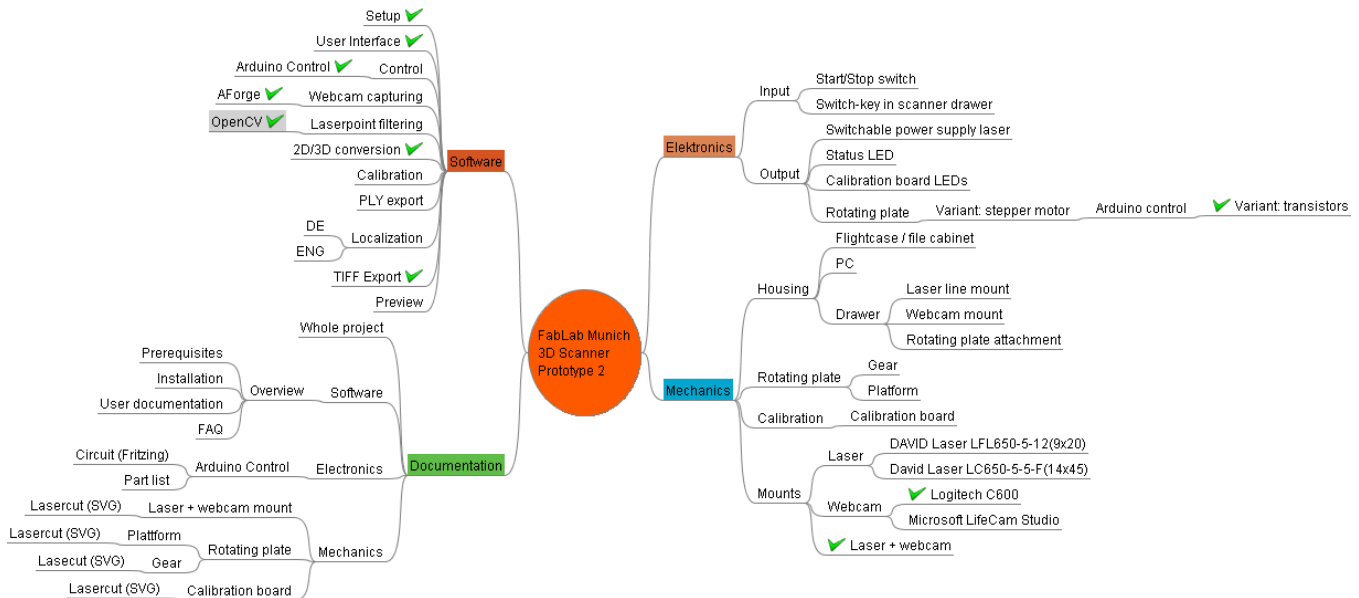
FabLab Munich
3D Scanner
Prototype 2

Software
Setup
User Interface
Control
Arduino Control
Webcam capturing
AForge
Laserpoint filtering
OpenCV
2D/3D conversion
Calibration
PLY export
Localization
DE
ENG
TIFF Export
Preview

Documentation
Whole project
Software
Overview
Prerequisites
Installation
User documentation
FAQ
Electronics
Arduino Control
Circuit (Fritzing)
Part list
Mechanics
Laser + webcam mount
Lasercut (SVG)
Rotating plate
Plattform
Lasercut (SVG)
Gear
Lasecut (SVG)
Calibration board
Lasercut (SVG)

Elektronics
Input
Start/Stop switch
Switch-key in scanner drawer
Output
Switchable power supply laser
Status LED
Calibration board LEDs
Rotating plate
Variant: stepper motor
Arduino control
Variant: transistors

Mechanics
Housing
Flightcase / file cabinet
PC
Drawer
Laser line mount
Webcam mount
Rotating plate attachment
Rotating plate
Gear
Platform
Calibration
Calibration board
Mounts
Laser
DAVID Laser LFL650-5-12(9x20)
David Laser LC650-5-5-F(14x45)
Webcam
Logitech C600
Microsoft LifeCam Studio
Laser + webcam